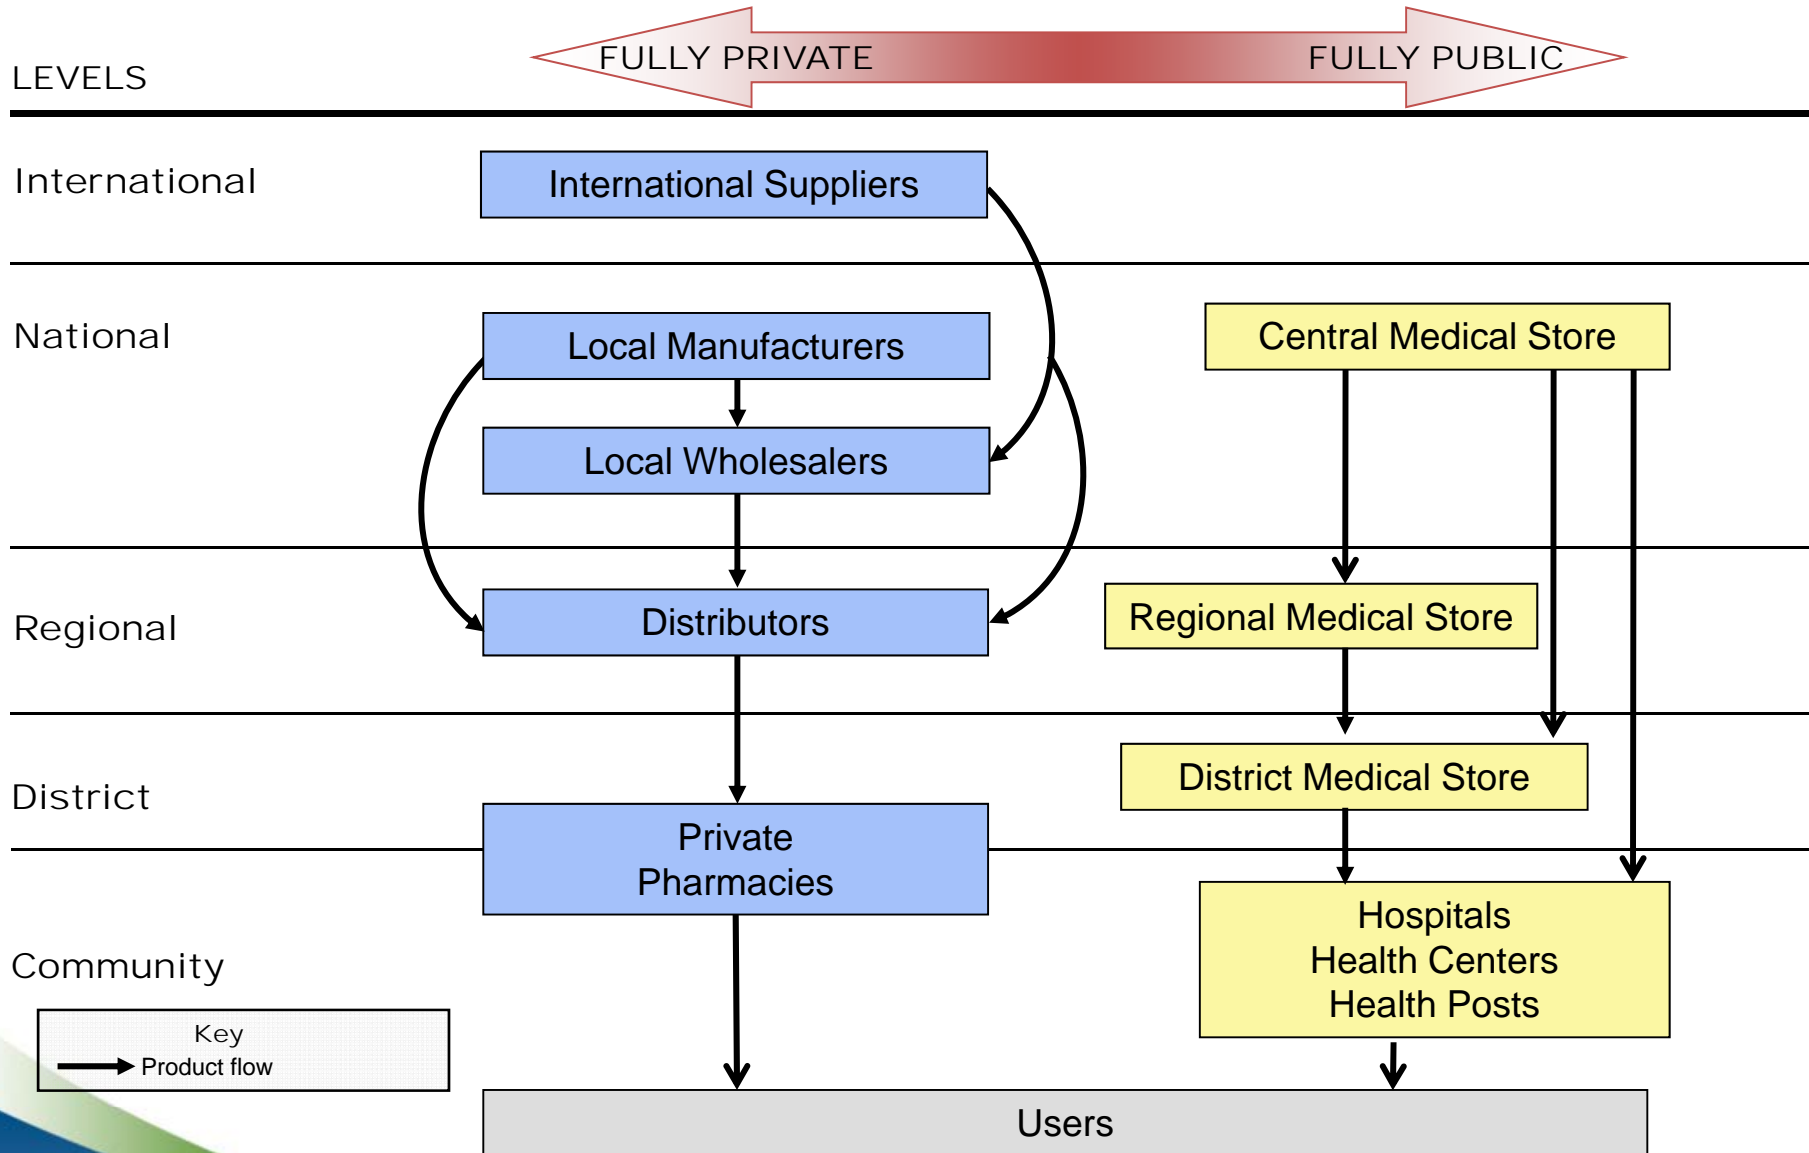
LEVELS

FULLY PRIVATE

FULLY PUBLIC

International

International Suppliers

National

Local Manufacturers

Local Wholesalers

Central Medical Store

Regional

Distributors

Regional Medical Store

District

District Medical Store

Private Pharmacies

Community

Hospitals
Health Centers
Health Posts

Key
Product flow

Users